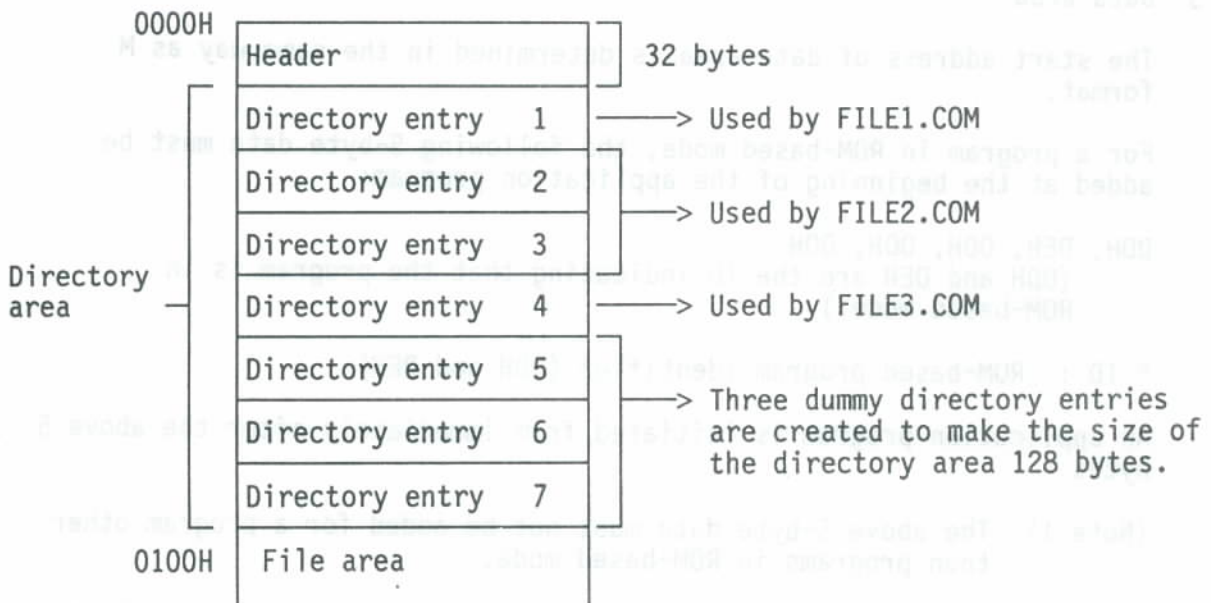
0000H

Header

32 bytes

Directory entry 1

Used by FILE1.COM

Directory entry 2

Used by FILE2.COM

Directory entry 3

Directory area

Directory entry 4

Used by FILE3.COM

Directory entry 5

Three dummy directory entries are created to make the size of the directory area 128 bytes.

Directory entry 6

Directory entry 7

0100H

File area